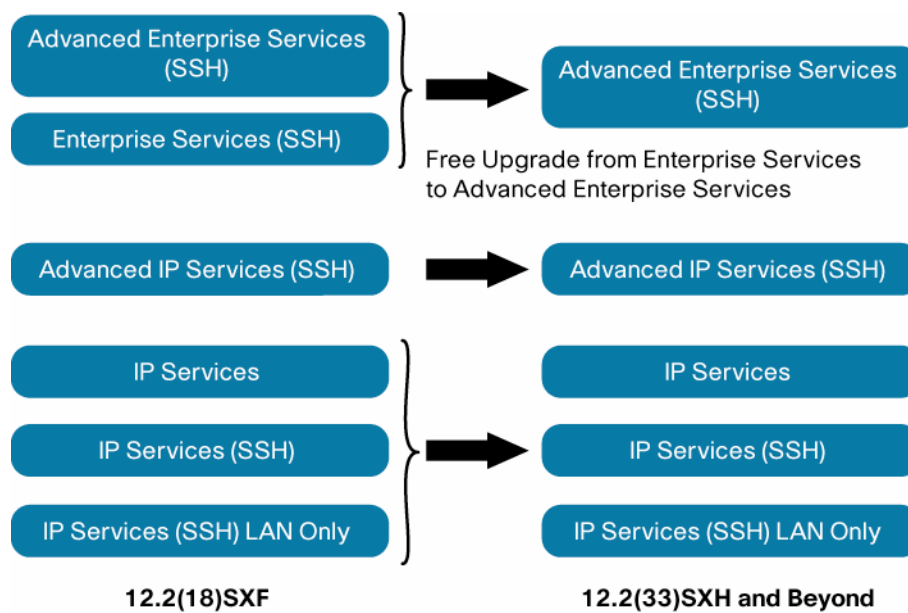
Advanced Enterprise Services (SSH)

Enterprise Services (SSH)

Advanced Enterprise Services (SSH)

Free Upgrade from Enterprise Services to Advanced Enterprise Services

Advanced IP Services (SSH)

Advanced IP Services (SSH)

IP Services

IP Services (SSH)

IP Services (SSH) LAN Only

IP Services

IP Services (SSH)

IP Services (SSH) LAN Only

12.2(18)SXF

12.2(33)SXH and Beyond